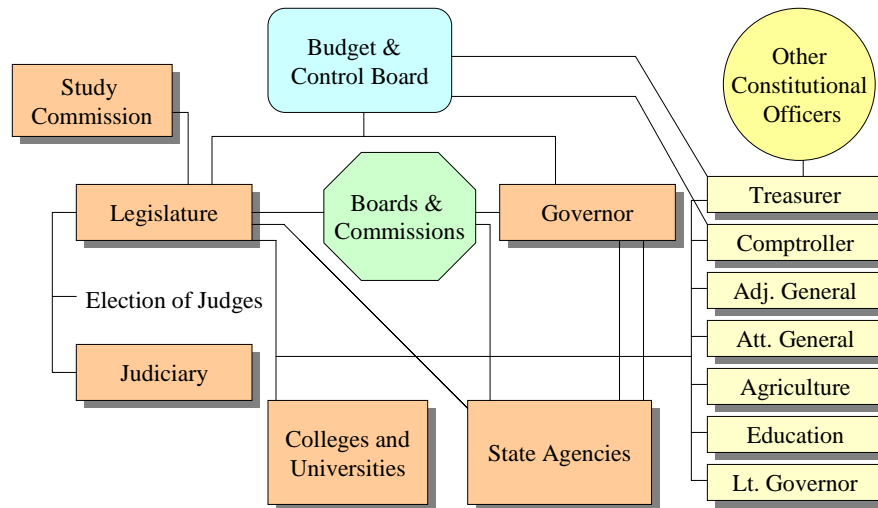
Budget & Control Board

Other Constitutional Officers

Study Commission

Legislature

Boards & Commissions

Governor

Treasurer

Comptroller

Adj. General

Att. General

Agriculture

Education

Lt. Governor

Election of Judges

Judiciary

Colleges and Universities

State Agencies